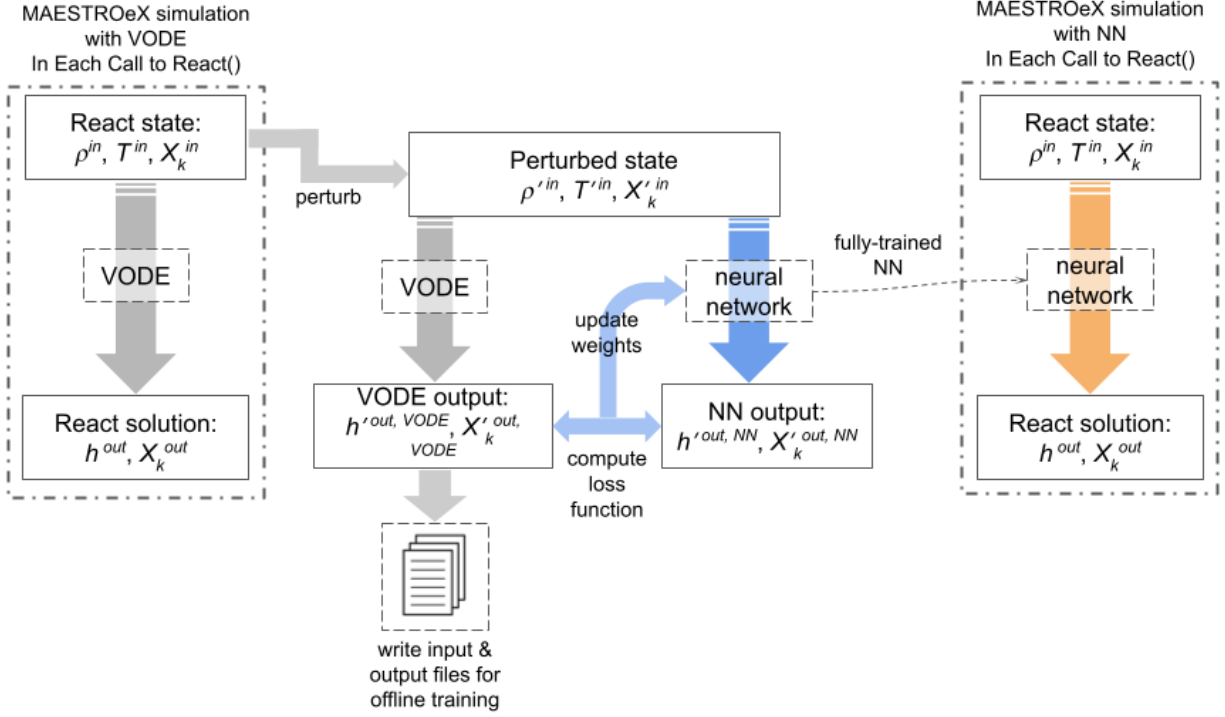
MAESTROeX simulation with VODE In Each Call to React()

React state:
$\rho^{in}$, $T^{in}$, $X_k^{in}$

VODE

React solution:
$h^{out}$, $X_k^{out}$

perturb

Perturbed state
$\rho'^{in}$, $T'^{in}$, $X'^{in}_k$

VODE

VODE output:
$h'^{out,\ VODE}$, $X'^{out,\ VODE}_k$

write input & output files for offline training

update weights

compute loss function

neural network

NN output:
$h'^{out,\ NN}$, $X'^{out,\ NN}_k$

fully-trained NN

MAESTROeX simulation with NN In Each Call to React()

React state:
$\rho^{in}$, $T^{in}$, $X_k^{in}$

neural network

React solution:
$h^{out}$, $X_k^{out}$